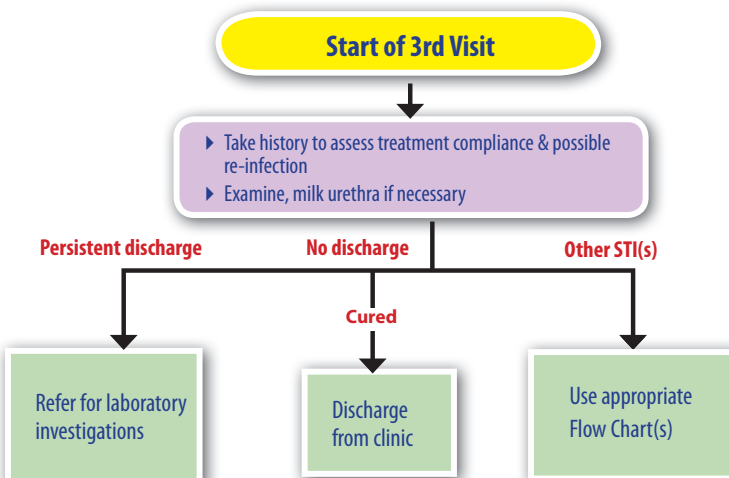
Start of 3rd Visit

- Take history to assess treatment compliance & possible re-infection
- Examine, milk urethra if necessary

Persistent discharge

No discharge

Other STI(s)

Cured

Refer for laboratory investigations

Discharge from clinic

Use appropriate Flow Chart(s)